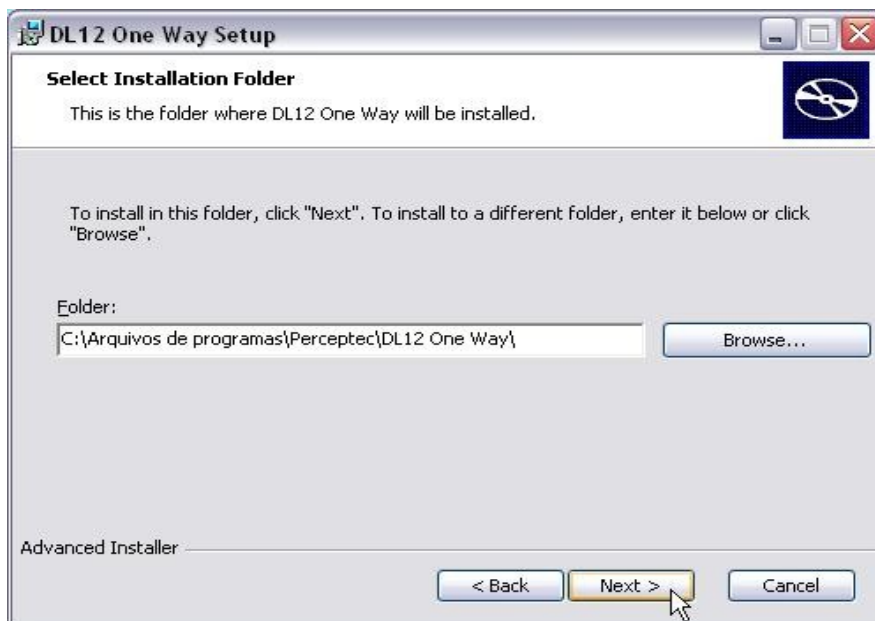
DL12 One Way Setup

Select Installation Folder

This is the folder where DL12 One Way will be installed.

To install in this folder, click "Next". To install to a different folder, enter it below or click "Browse".

Folder:

C:\Arquivos de programas\Perceptec\DL12 One Way\

Browse...

Advanced Installer

< Back

Next >

Cancel